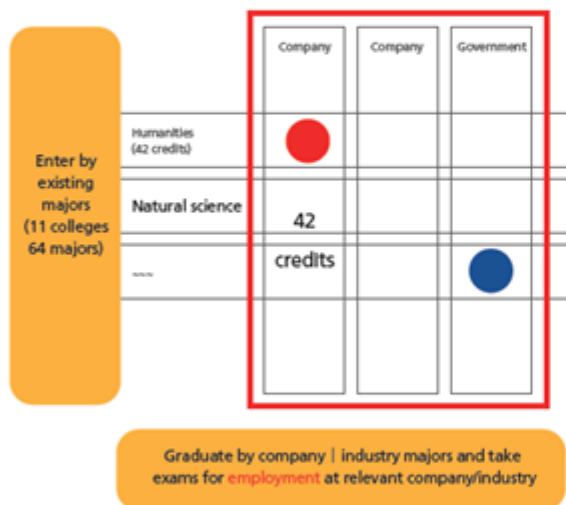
Enter by existing majors (11 colleges 64 majors)

Company

Company

Government

Humanities (42 credits)

Natural science

42

credits

~~~

Graduate by company | industry majors and take exams for employment at relevant company/industry